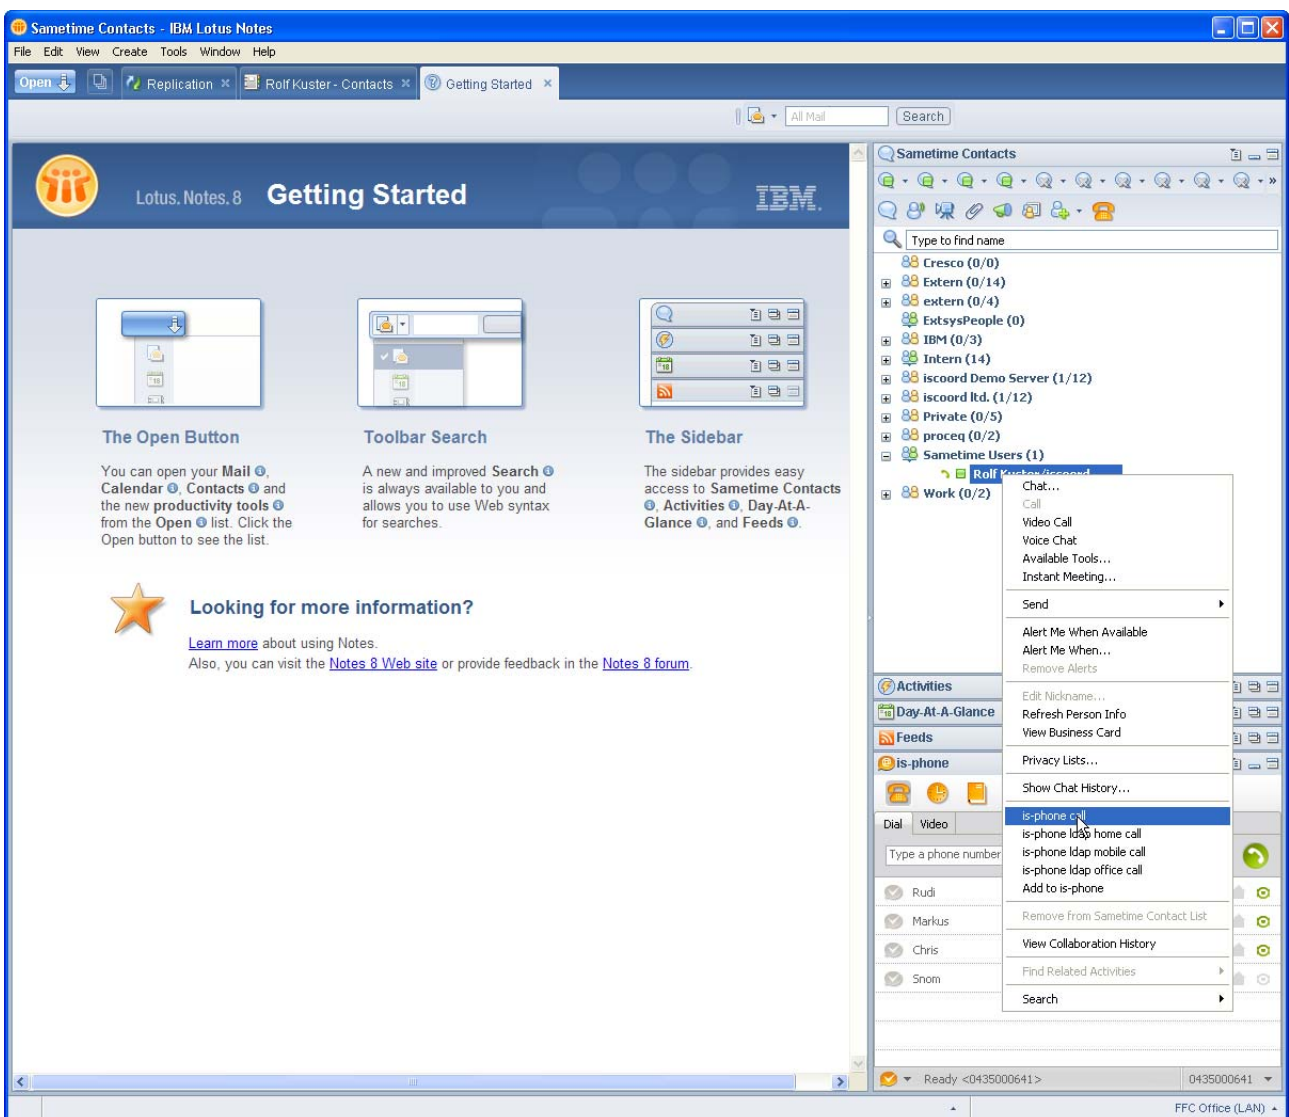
Sametime Contacts - IBM Lotus Notes

File Edit View Create Tools Window Help

Open | Replication | Rolf Kuster - Contacts | Getting Started

All Mail | Search

Lotus. Notes. 8 Getting Started

IBM.

The Open Button

You can open your Mail, Calendar, Contacts and the new productivity tools from the Open list. Click the Open button to see the list.

Toolbar Search

A new and improved Search is always available to you and allows you to use Web syntax for searches.

The Sidebar

The sidebar provides easy access to Sametime Contacts, Activities, Day-At-A-Glance, and Feeds.

Looking for more information?

Learn more about using Notes.
Also, you can visit the Notes 8 Web site or provide feedback in the Notes 8 forum.

Sametime Contacts

Type to find name

Cresco (0/0)
Extern (0/14)
extern (0/4)
ExtsysPeople (0)
IBM (0/3)
Intern (14)
iscoord Demo Server (1/12)
iscoord ltd. (1/12)
Private (0/5)
proceq (0/2)
Sametime Users (1)
Rolf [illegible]
Work (0/2)

Chat...
Call
Video Call
Voice Chat
Available Tools...
Instant Meeting...
Send
Alert Me When Available
Alert Me When...
Remove Alerts
Edit Nickname...
Refresh Person Info
View Business Card
Privacy Lists...
Show Chat History...
is-phone call
is-phone ldap home call
is-phone ldap mobile call
is-phone ldap office call
Add to is-phone
Remove from Sametime Contact List
View Collaboration History
Find Related Activities
Search

Activities
Day-At-A-Glance
Feeds
is-phone

Dial | Video

Type a phone number

Rudi
Markus
Chris
Snom

Ready <0435000641>
0435000641

FFC Office (LAN)